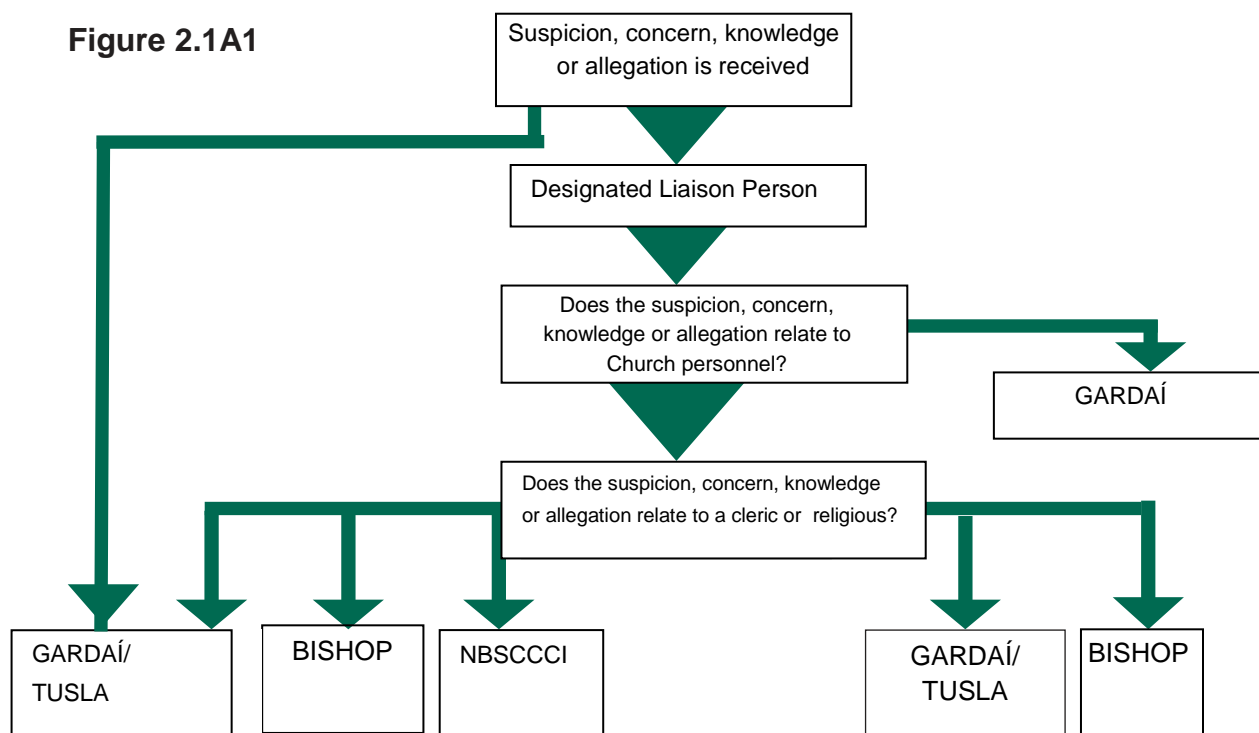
Figure 2.1A1

Suspicion, concern, knowledge or allegation is received

Designated Liaison Person

Does the suspicion, concern, knowledge or allegation relate to Church personnel?

GARDAÍ

Does the suspicion, concern, knowledge or allegation relate to a cleric or religious?

GARDAÍ/ TUSLA

BISHOP

NBSCCCI

GARDAÍ/ TUSLA

BISHOP